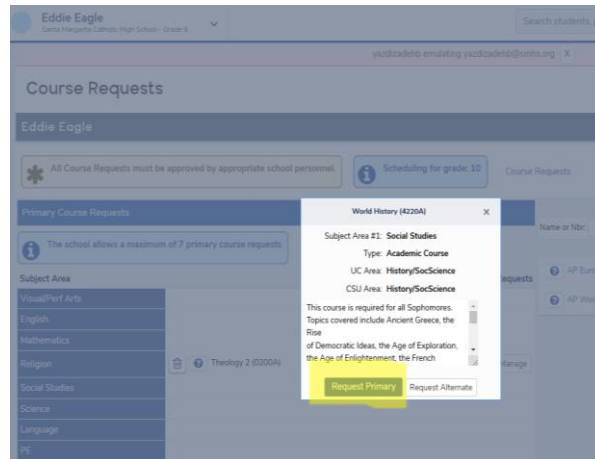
Eddie Eagle
Santa Margarita Catholic High School - Grade 9

Search students

yazdizadehb emulating yazdizadehb@smhs.org X

Course Requests

Eddie Eagle

All Course Requests must be approved by appropriate school personnel.

Scheduling for grade: 10

Course Requests

Primary Course Requests

The school allows a maximum of 7 primary course requests.

Subject Area

Visual/Perf Arts
English
Mathematics
Religion
Social Studies
Science
Language
PE

Theology 2 (0200A)

Manage

Requests

Name or Nbr:

AP Eur
AP Wo

World History (4220A)

Subject Area #1: Social Studies
Type: Academic Course
UC Area: History/SocScience
CSU Area: History/SocScience

This course is required for all Sophomores. Topics covered include Ancient Greece, the Rise
of Democratic Ideas, the Age of Exploration, the Age of Enlightenment, the French

Request Primary
Request Alternate